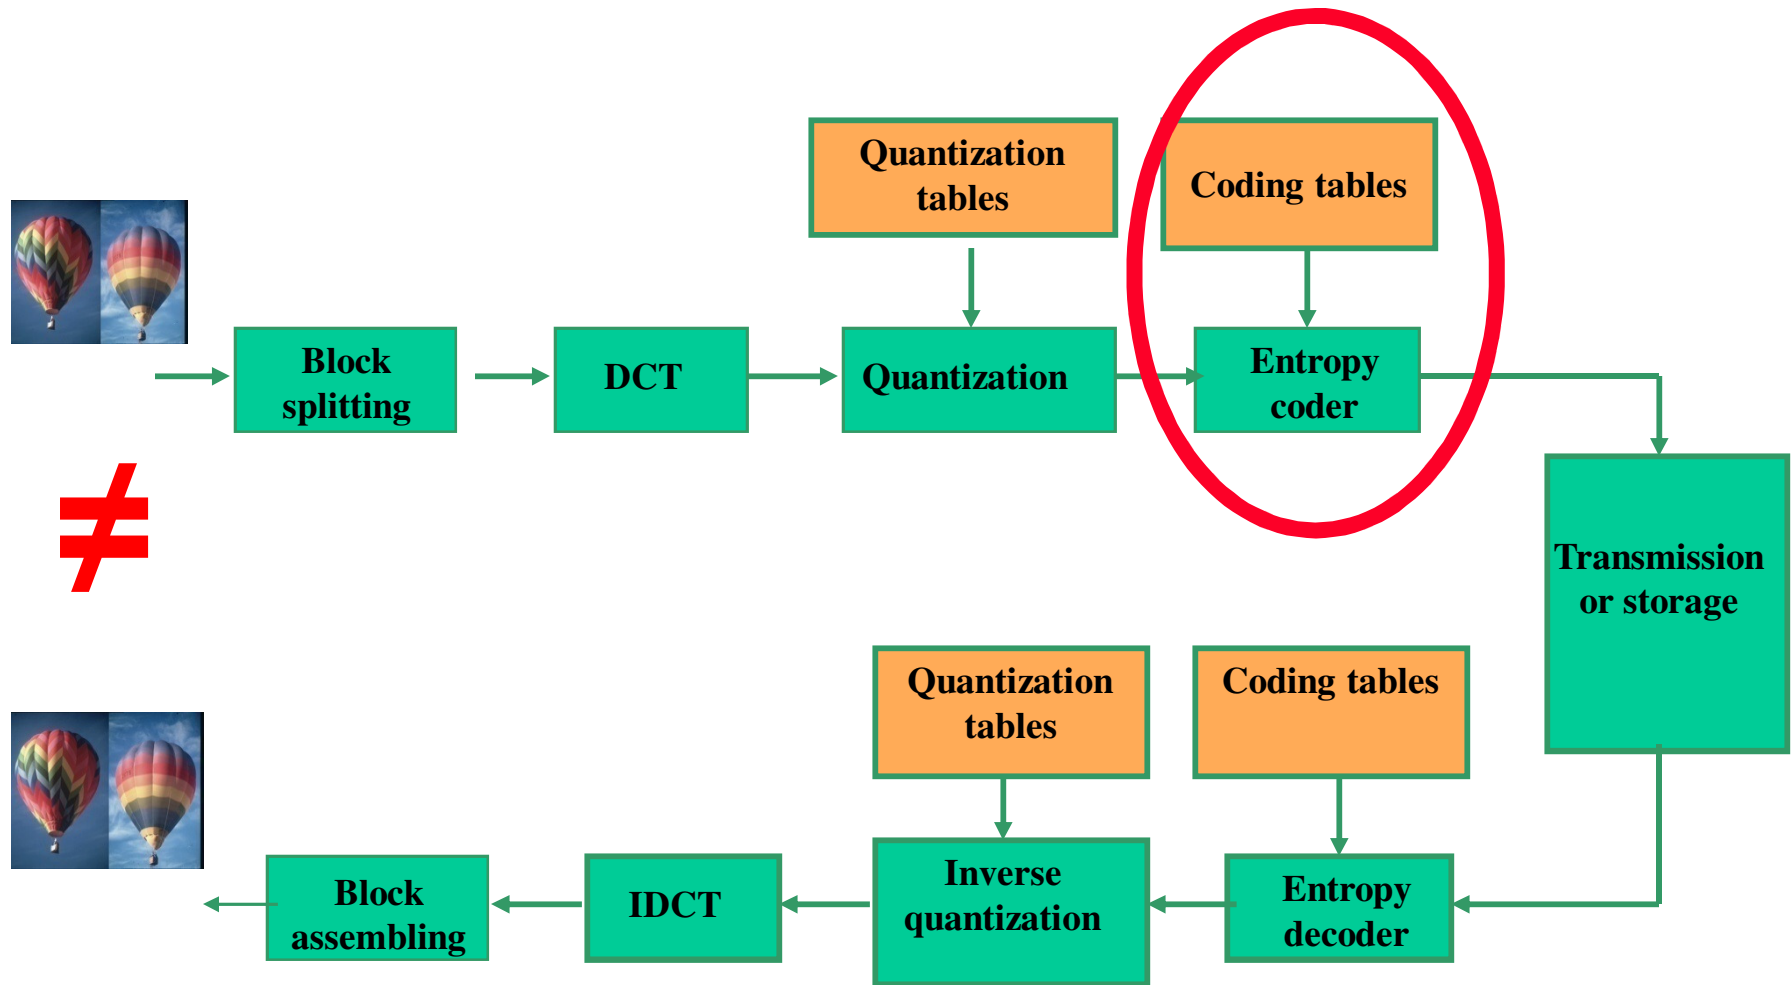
Quantization tables

Coding tables

Block splitting

DCT

Quantization

Entropy coder

$\neq$

Transmission or storage

Quantization tables

Coding tables

Block assembling

IDCT

Inverse quantization

Entropy decoder